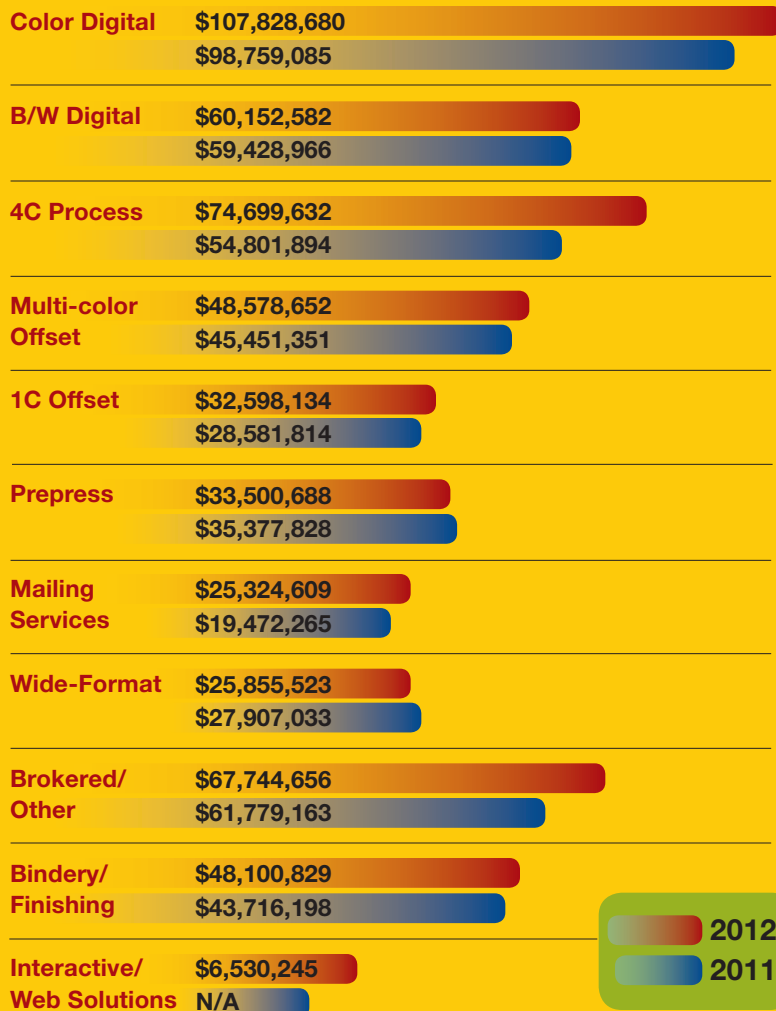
Color Digital $107,828,680
$98,759,085

B/W Digital $60,152,582
$59,428,966

4C Process $74,699,632
$54,801,894

Multi-color Offset $48,578,652
$45,451,351

1C Offset $32,598,134
$28,581,814

Prepress $33,500,688
$35,377,828

Mailing Services $25,324,609
$19,472,265

Wide-Format $25,855,523
$27,907,033

Brokered/ Other $67,744,656
$61,779,163

Bindery/ Finishing $48,100,829
$43,716,198

Interactive/ Web Solutions $6,530,245
N/A

2012
2011